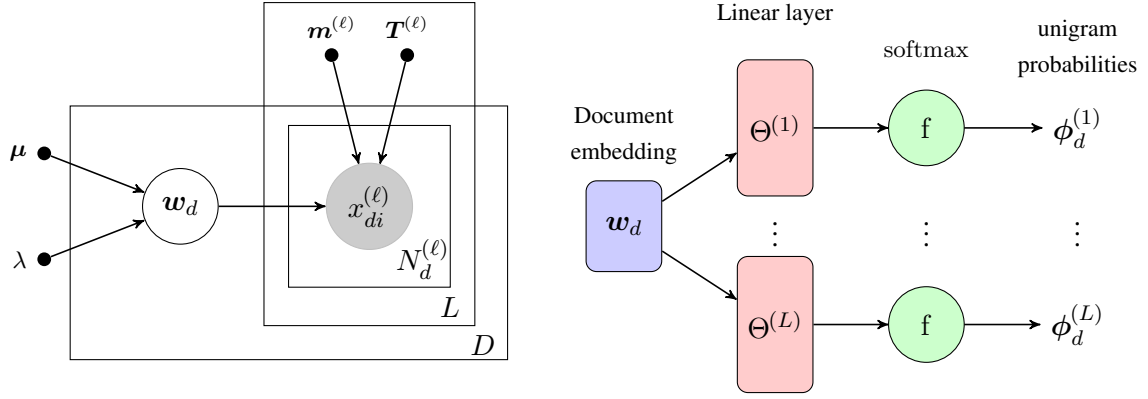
$\boldsymbol{m}^{(\ell)}$ $\boldsymbol{T}^{(\ell)}$

$\boldsymbol{\mu}$

$\boldsymbol{w}_d$

$x_{di}^{(\ell)}$

$\lambda$

$N_d^{(\ell)}$

$L$

$D$

Linear layer

softmax

unigram probabilities

Document embedding

$\Theta^{(1)}$

f

$\boldsymbol{\phi}_d^{(1)}$

$\boldsymbol{w}_d$

$\vdots$ $\vdots$ $\vdots$

$\Theta^{(L)}$

f

$\boldsymbol{\phi}_d^{(L)}$